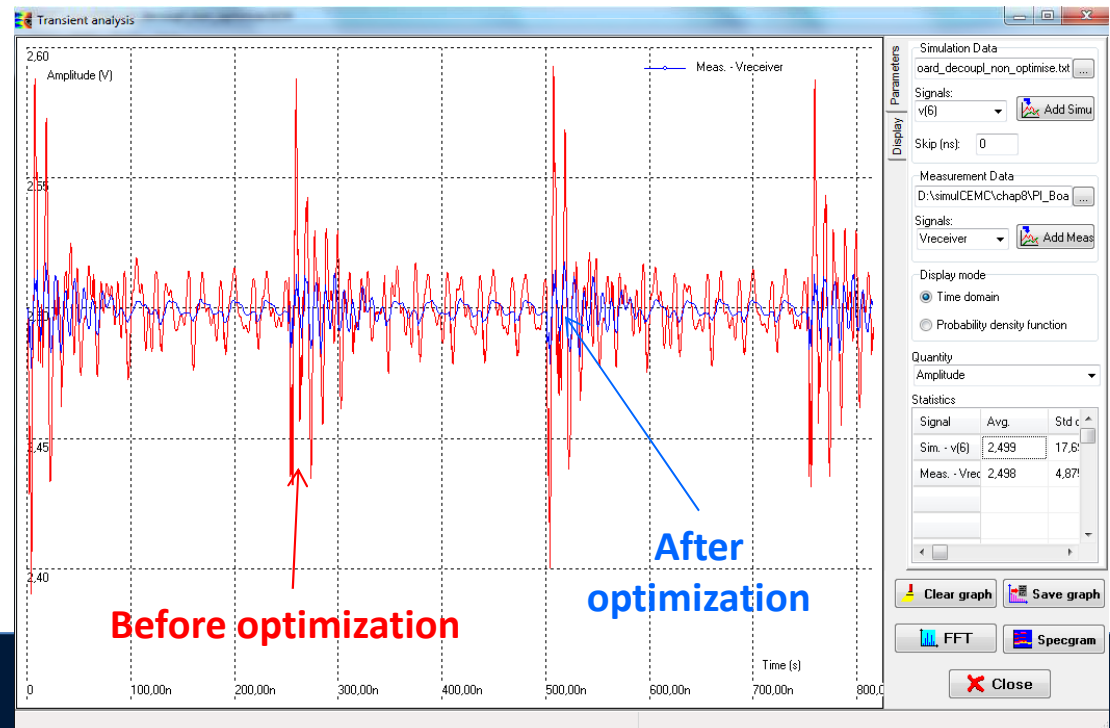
Transient analysis

2,60
Amplitude (V)
Meas. - Vreceiver
2,55
2,50
2,45
2,40
Before optimization
After optimization
Time (s)
0
100,00n
200,00n
300,00n
400,00n
500,00n
600,00n
700,00n
800,0

Parameters
Display

Simulation Data
oard_decoupl_non_optimise.txt ...
Signals:
v(6)
Add Simu
Skip (ns): 0

Measurement Data
D:\simulCEMC\chap8\PI_Boa ...
Signals:
Vreceiver
Add Meas

Display mode
Time domain
Probability density function

Quantity
Amplitude

Statistics

| Signal | Avg. | Std d |
|---|---|---|
| Sim. - v(6) | 2,499 | 17,6 |
| Meas. - Vrec | 2,498 | 4,87 |
| | | |
| | | |

Clear graph
Save graph
FFT
Specgram
Close